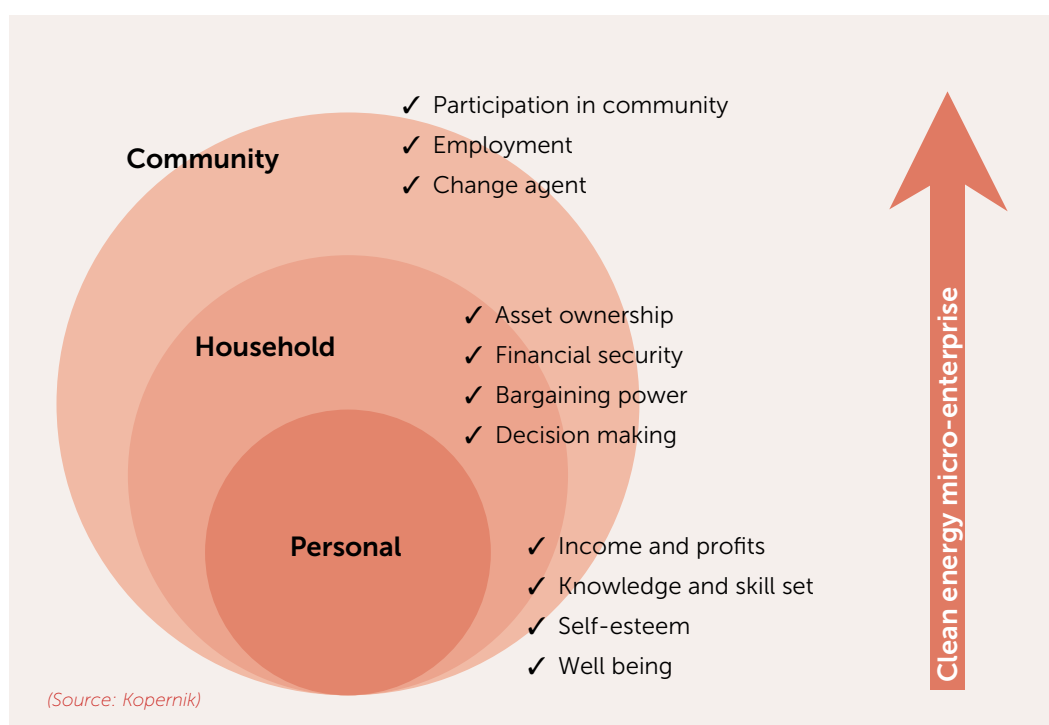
Community

✓ Participation in community
✓ Employment
✓ Change agent

Household

✓ Asset ownership
✓ Financial security
✓ Bargaining power
✓ Decision making

Personal

✓ Income and profits
✓ Knowledge and skill set
✓ Self-esteem
✓ Well being

Clean energy micro-enterprise

(Source: Kopernik)